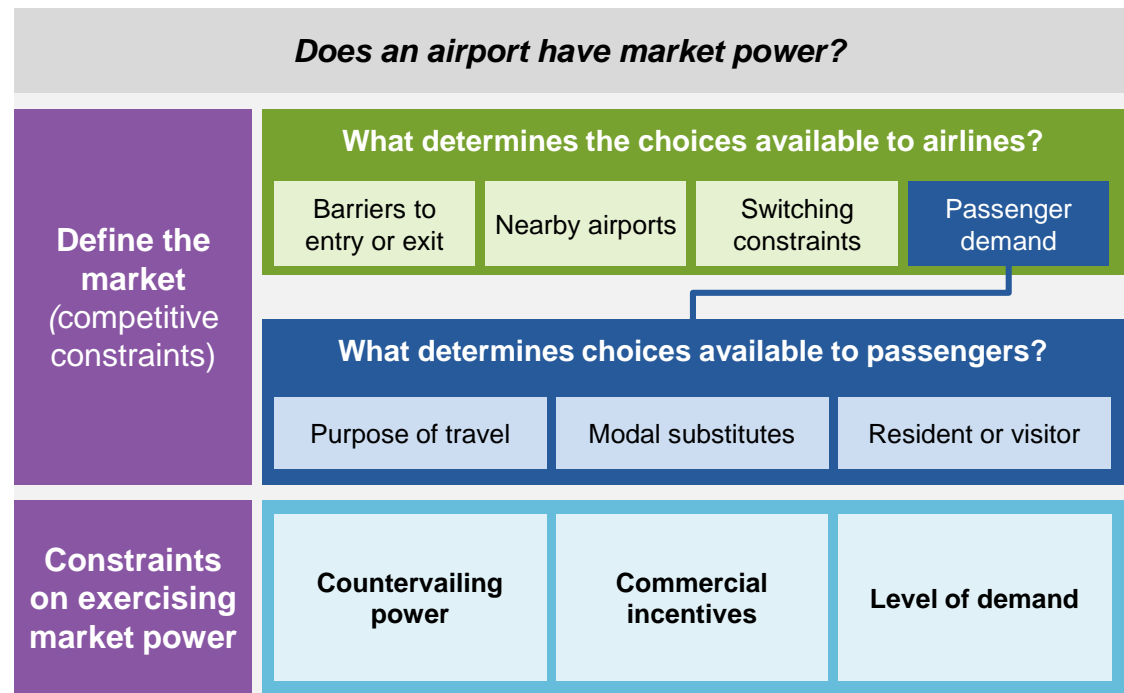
Does an airport have market power?

Define the market (competitive constraints)

What determines the choices available to airlines?

Barriers to entry or exit

Nearby airports

Switching constraints

Passenger demand

What determines choices available to passengers?

Purpose of travel

Modal substitutes

Resident or visitor

Constraints on exercising market power

Countervailing power

Commercial incentives

Level of demand